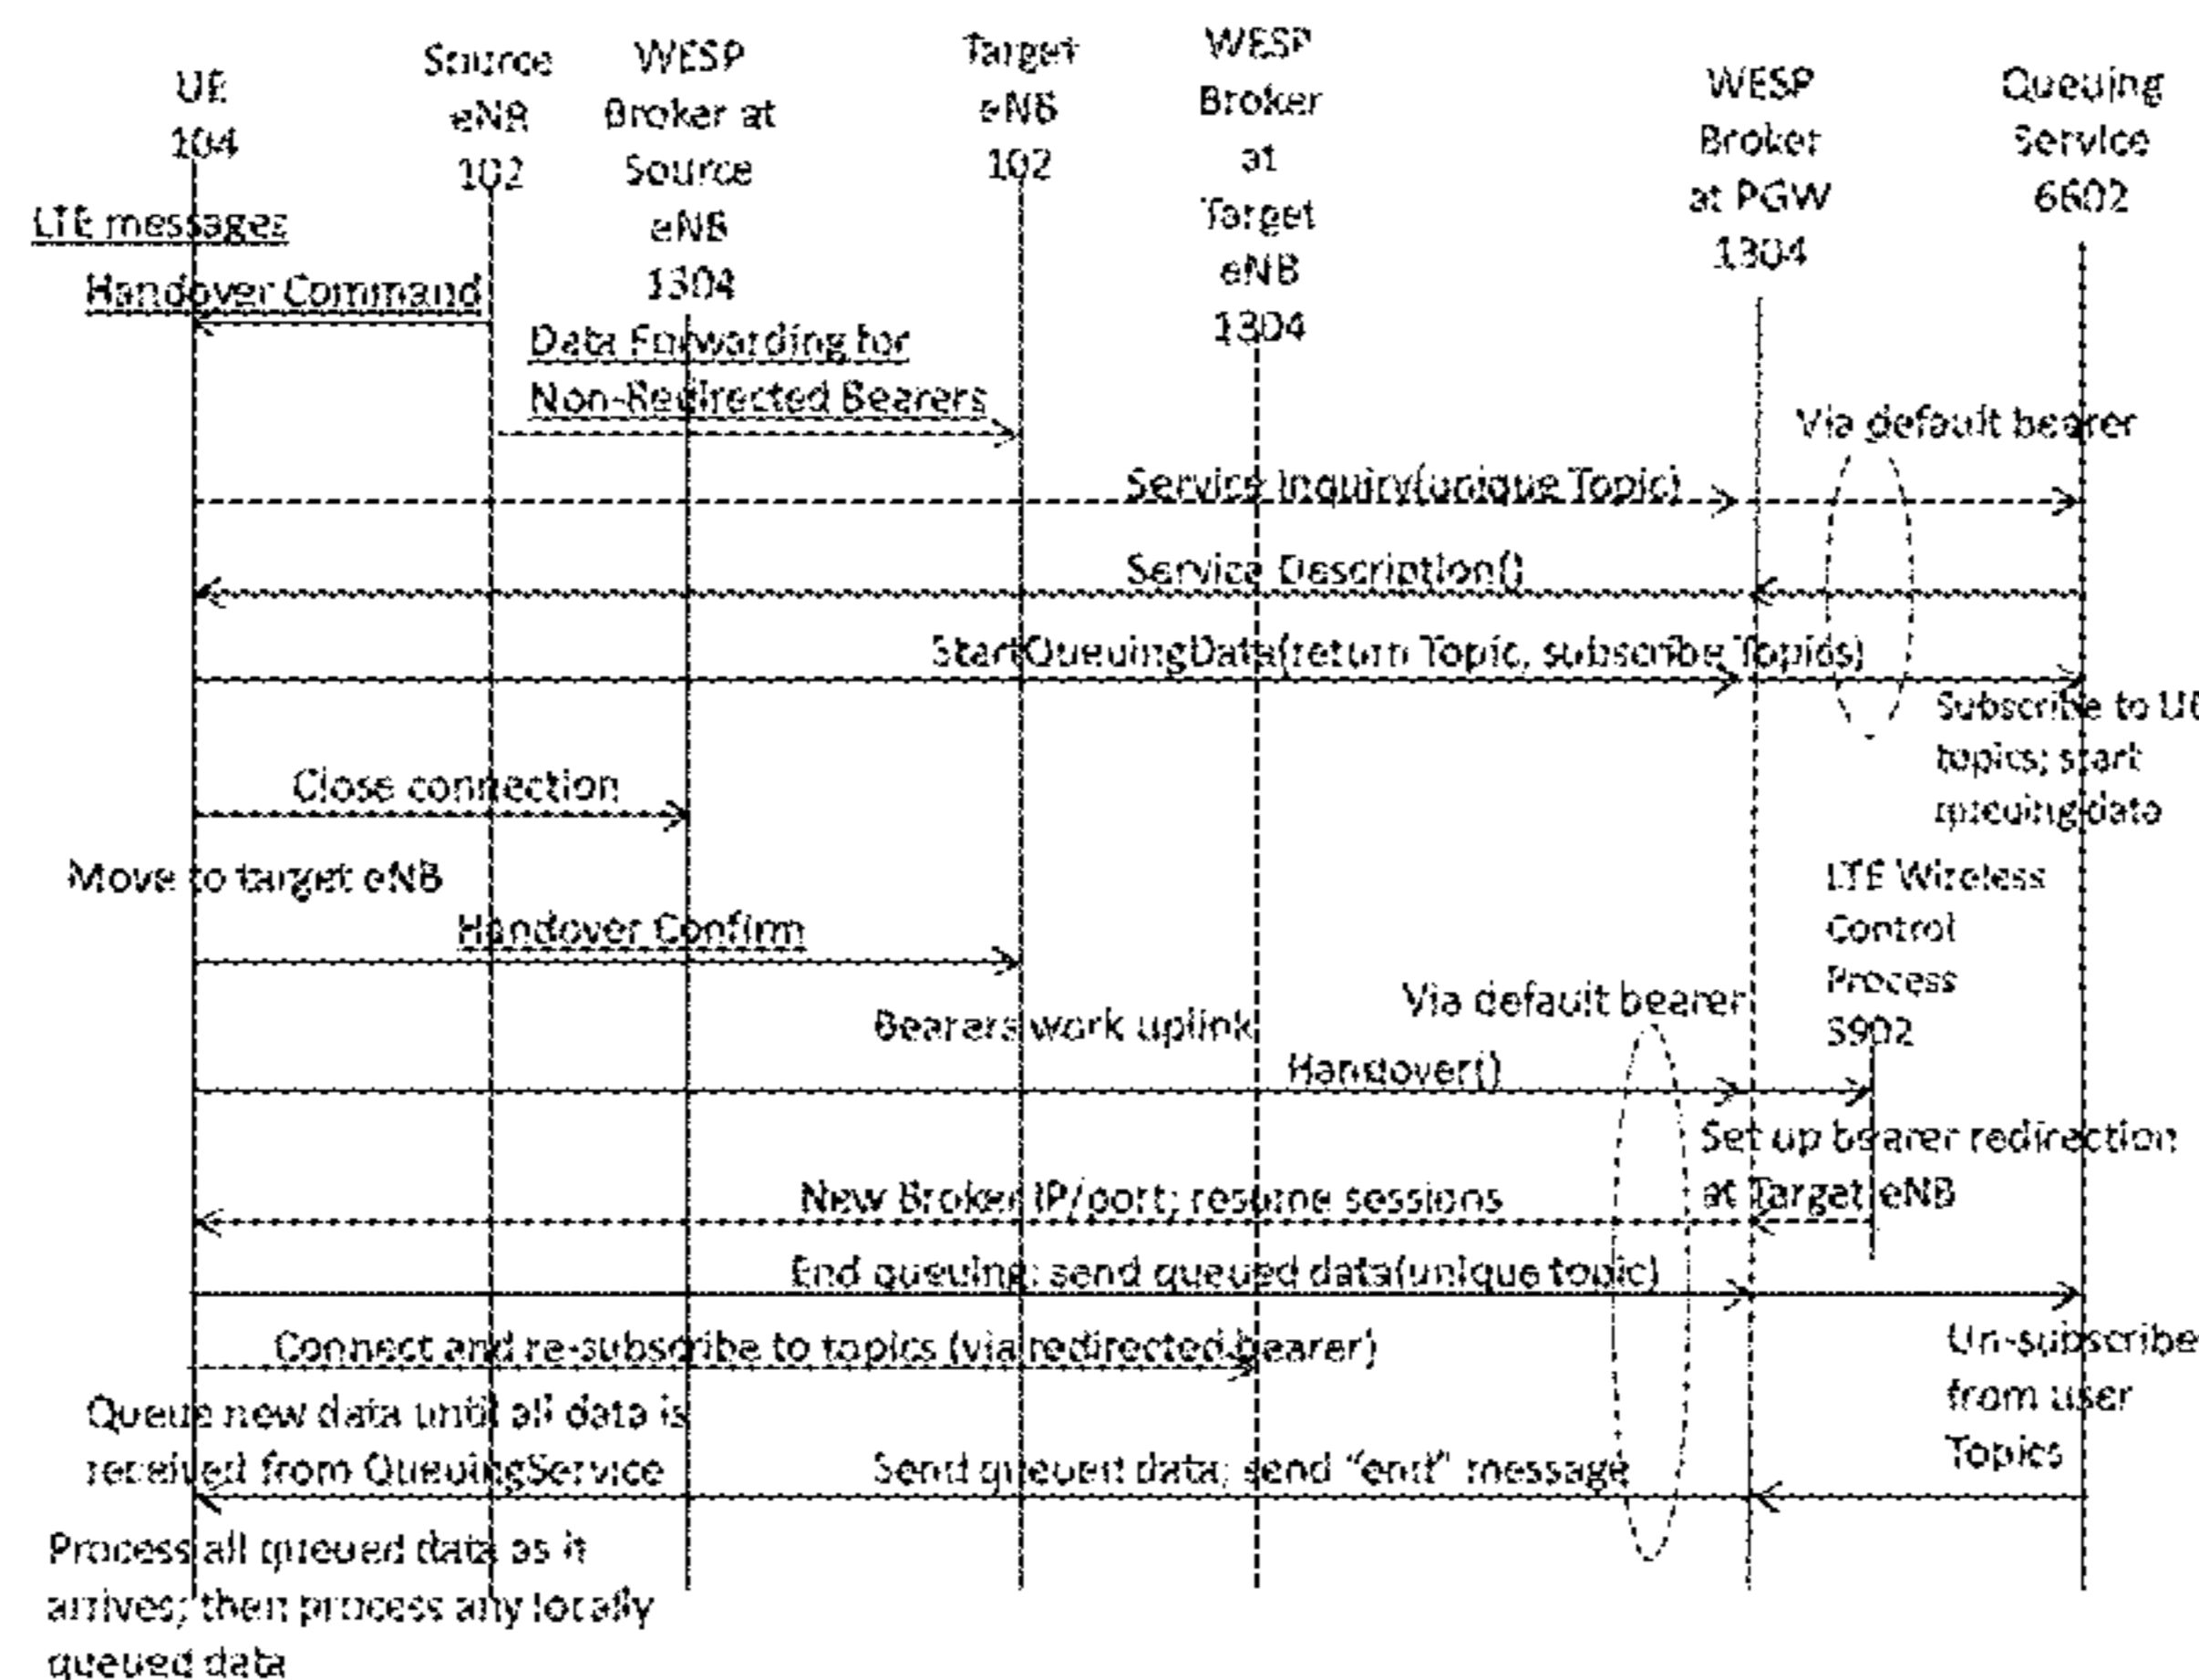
UE
104

Source
eNB
102

WESP
Broker at
Source
eNB
1304

Target
eNB
102

WESP
Broker
at
Target
eNB
1304

WESP
Broker
at PGW
1304

Queuing
Service
6602

LTE messages

Handover Command

Data Forwarding for
Non-Redirected Bearers

Via default bearer

Service Inquiry(unique Topic)

Service Description()

StartQueuingData(return Topic, subscribe Topics)

Subscribe to U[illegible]
topics; start
queuing data

Close connection

Move to target eNB

LTE Wireless
Control
Process
5902

Handover Confirm

Bearers work uplink

Via default bearer

Handover()

Set up bearer redirection
at Target eNB

New Broker IP/port; resume sessions

End queuing; send queued data(unique topic)

Connect and re-subscribe to topics (via redirected bearer)

Un-subscribe
from user
Topics

Queue new data until all data is
received from QueuingService

Send queued data; send "end" message

Process all queued data as it
arrives; then process any locally
queued data